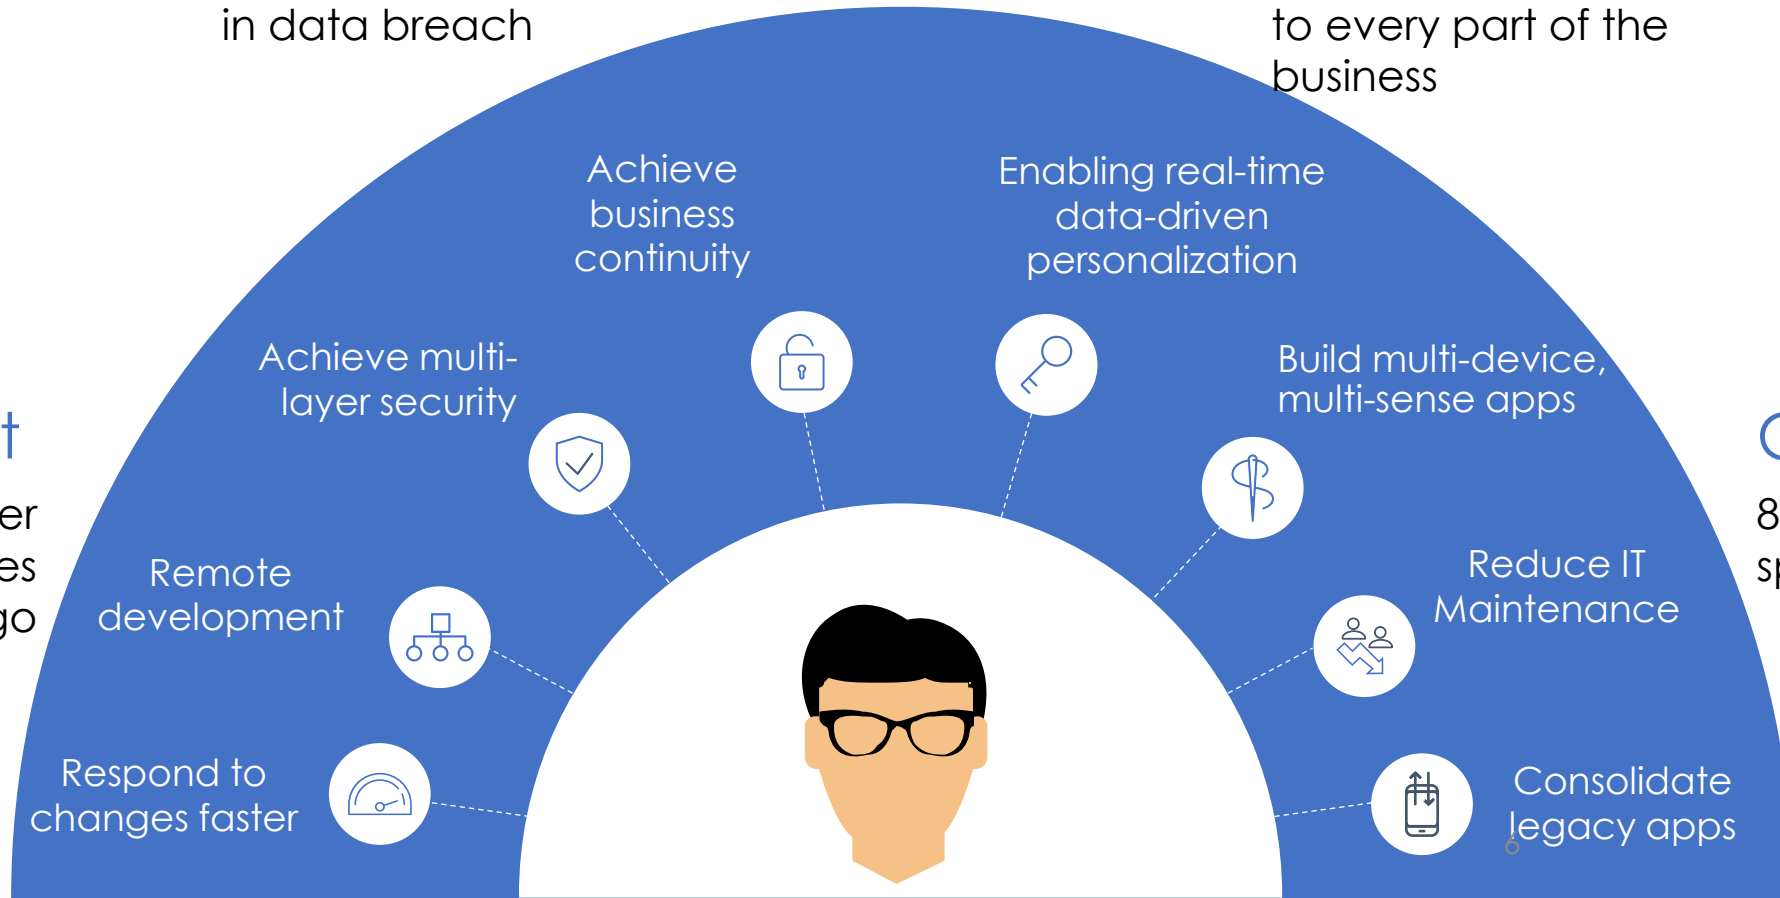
in data breach

to every part of the business

t

er
es
go

8
sp

Achieve business continuity

Enabling real-time data-driven personalization

Achieve multi-layer security

Build multi-device, multi-sense apps

Remote development

Reduce IT Maintenance

Respond to changes faster

Consolidate legacy apps

6